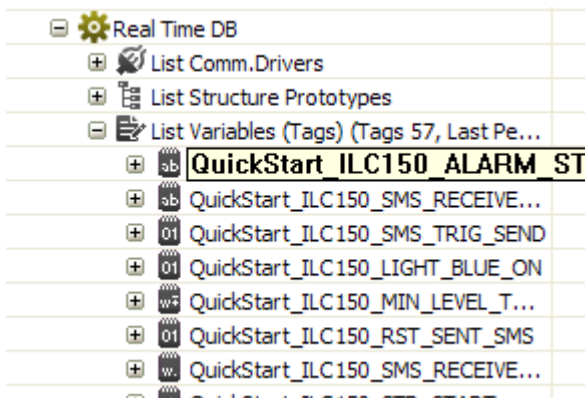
Real Time DB
List Comm.Drivers
List Structure Prototypes
List Variables (Tags) (Tags 57, Last Pe...
ab QuickStart_ILC150_ALARM_ST
ab QuickStart_ILC150_SMS_RECEIVE...
01 QuickStart_ILC150_SMS_TRIG_SEND
01 QuickStart_ILC150_LIGHT_BLUE_ON
QuickStart_ILC150_MIN_LEVEL_T...
01 QuickStart_ILC150_RST_SENT_SMS
QuickStart_ILC150_SMS_RECEIVE...
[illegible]